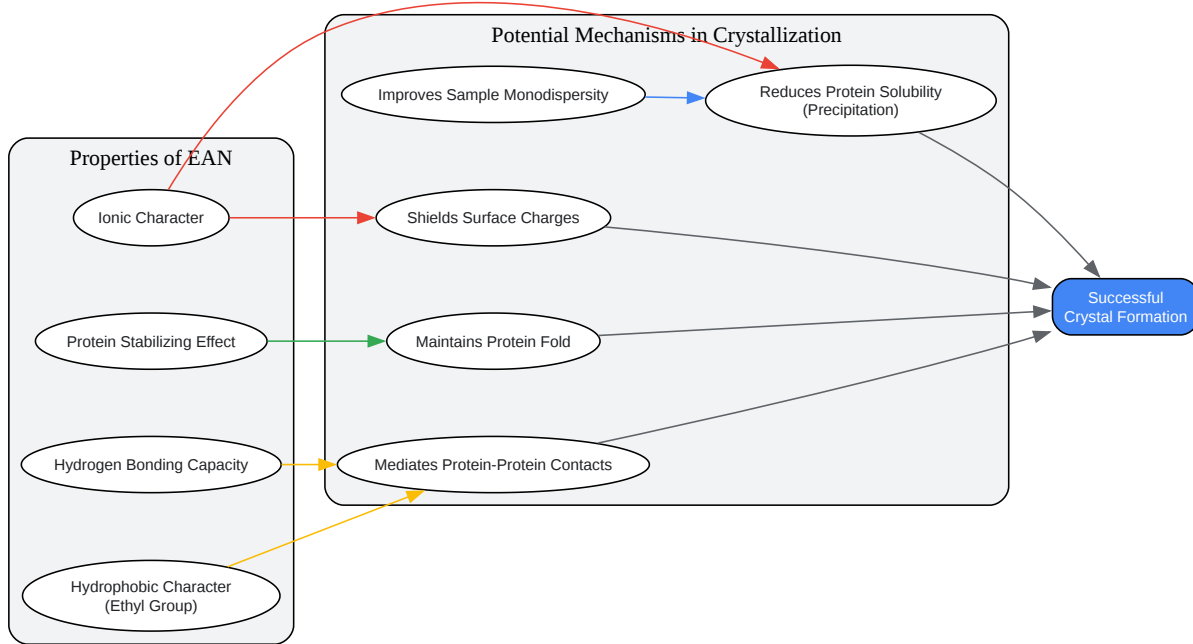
Potential Mechanisms in Crystallization

Improves Sample Monodispersity

Reduces Protein Solubility (Precipitation)

Properties of EAN

Ionic Character

Shields Surface Charges

Successful Crystal Formation

Protein Stabilizing Effect

Maintains Protein Fold

Hydrogen Bonding Capacity

Mediates Protein-Protein Contacts

Hydrophobic Character (Ethyl Group)